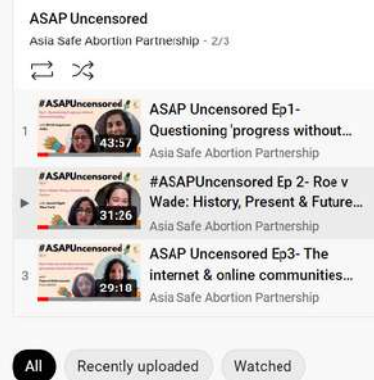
ASAP Uncensored
Asia Safe Abortion Partnership - 2/3

1
#ASAPUncensored
43:57
ASAP Uncensored Ep1- Questioning 'progress without...
Asia Safe Abortion Partnership

▶
#ASAPUncensored
31:26
#ASAPUncensored Ep 2- Roe v Wade: History, Present & Future...
Asia Safe Abortion Partnership

3
#ASAPUncensored
29:18
ASAP Uncensored Ep3- The internet & online communities...
Asia Safe Abortion Partnership

All
Recently uploaded
Watched